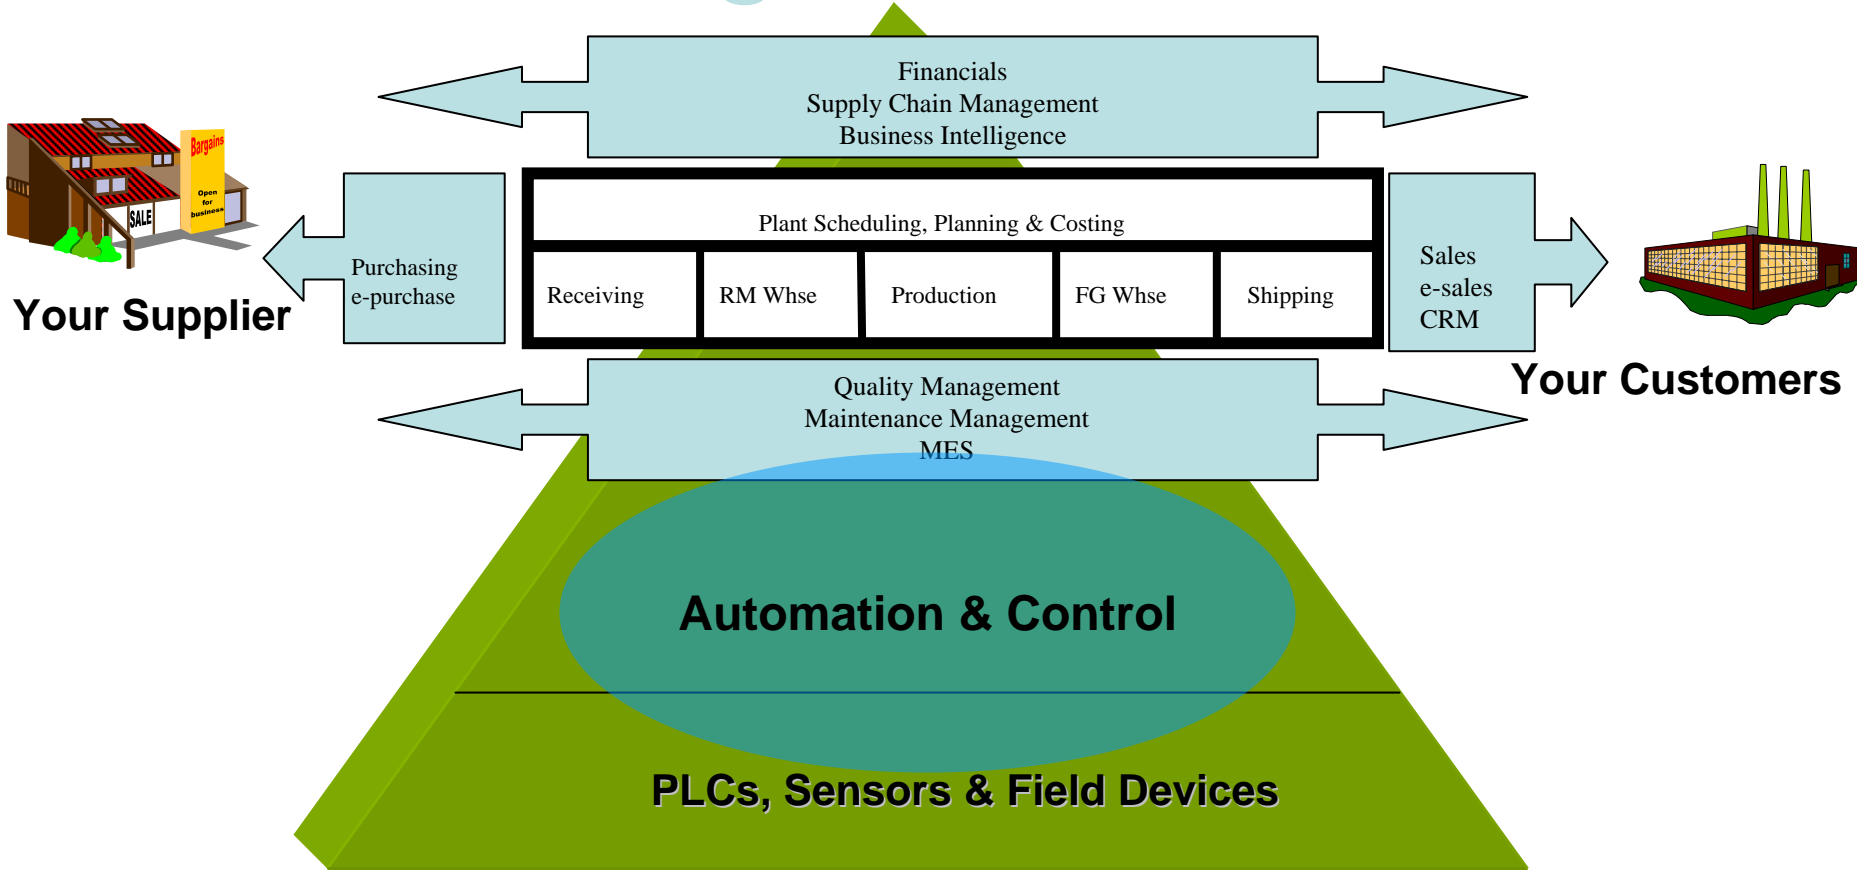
Financials
Supply Chain Management
Business Intelligence

Bargains

Open for business

SALE

Your Supplier

Purchasing
e-purchase

Plant Scheduling, Planning & Costing

| Receiving | RM Whse | Production | FG Whse | Shipping |
|---|---|---|---|---|

Sales
e-sales
CRM

Your Customers

Quality Management
Maintenance Management
MES

Automation & Control

PLCs, Sensors & Field Devices